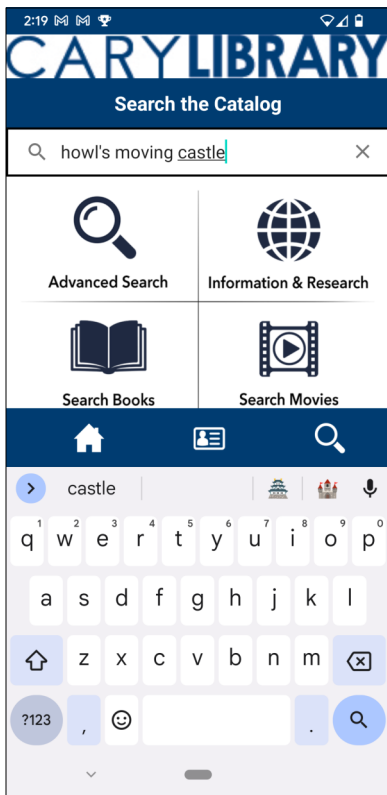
2:19

CARY LIBRARY

Search the Catalog

howl's moving castle

Advanced Search

Information & Research

Search Books

Search Movies

castle

q 1 w 2 e 3 r 4 t 5 y 6 u 7 i 8 o 9 p 0

a s d f g h j k l

z x c v b n m

?123 , .